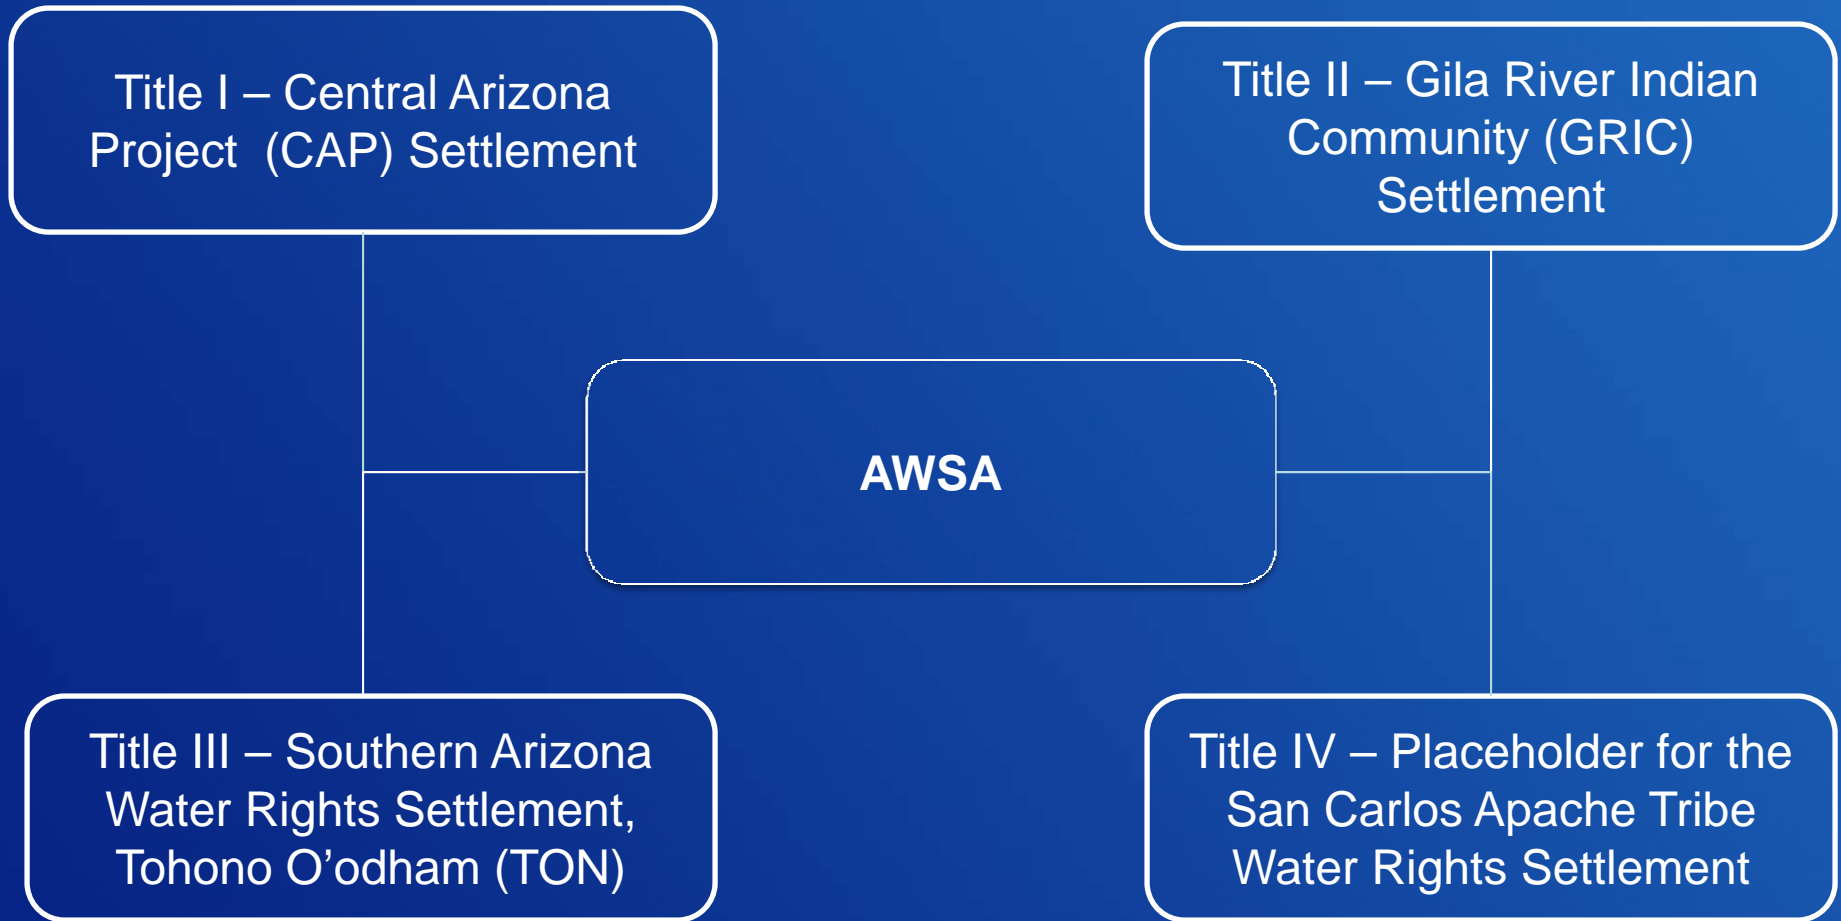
Title I – Central Arizona Project (CAP) Settlement

Title II – Gila River Indian Community (GRIC) Settlement

AWSA

Title III – Southern Arizona Water Rights Settlement, Tohono O’odham (TON)

Title IV – Placeholder for the San Carlos Apache Tribe Water Rights Settlement